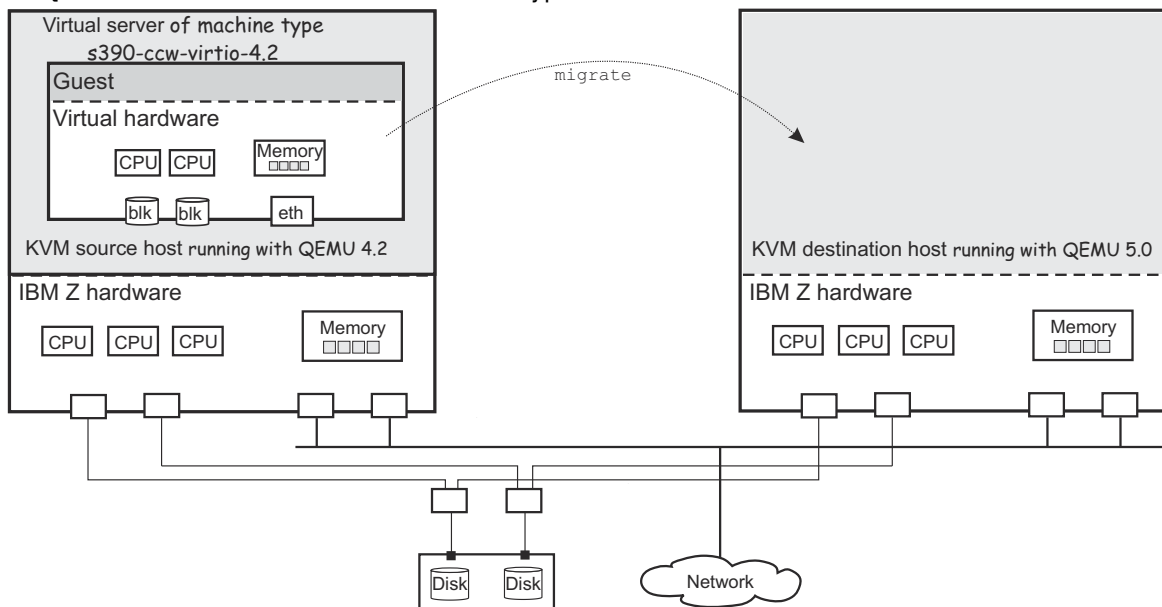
Virtual server of machine type
s390-ccw-virtio-4.2

Guest

Virtual hardware

CPU CPU

Memory

blk blk

eth

KVM source host running with QEMU 4.2

migrate

KVM destination host running with QEMU 5.0

IBM Z hardware

CPU CPU CPU

Memory

IBM Z hardware

CPU CPU CPU

Memory

Disk Disk

Network